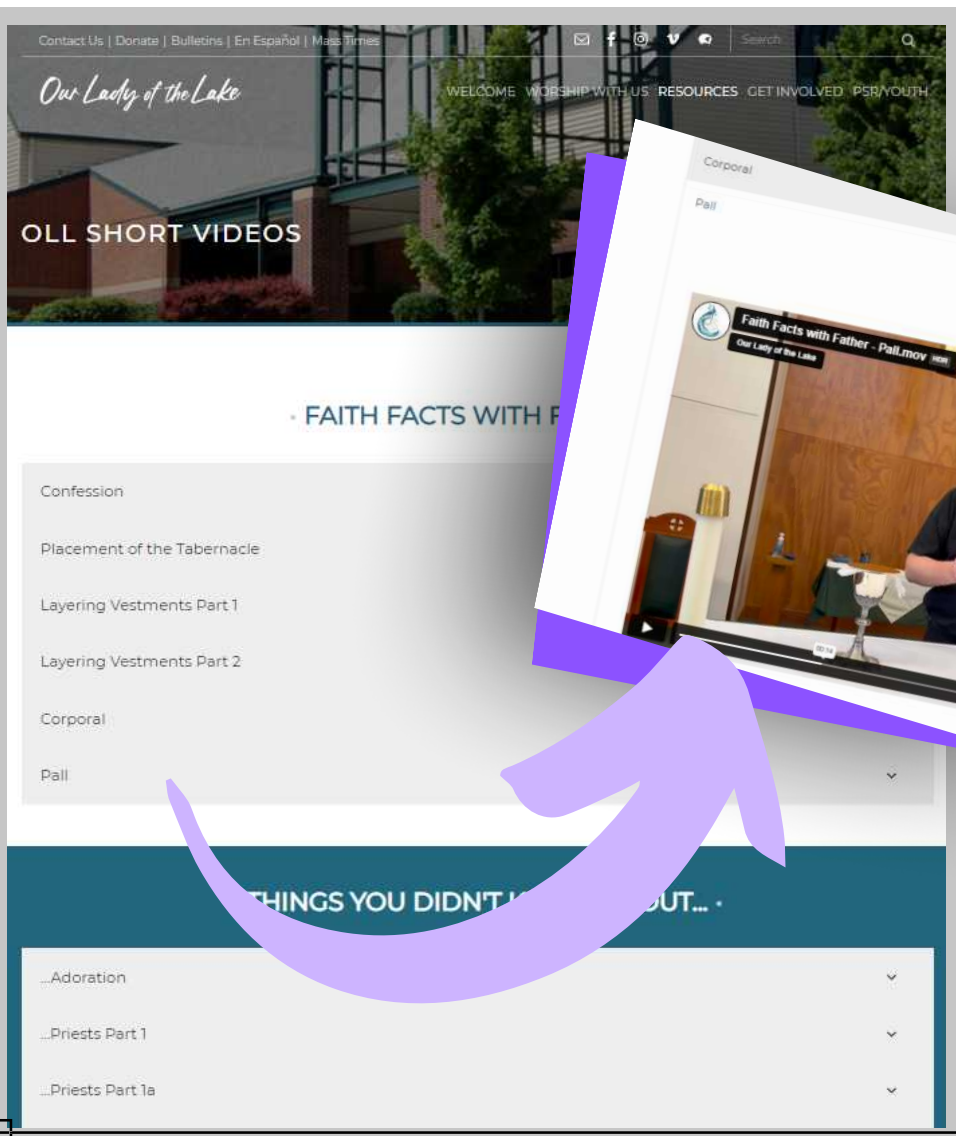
Contact Us | Donate | Bulletins | En Español | Mass Times

Search

Our Lady of the Lake

WELCOME WORSHIP WITH US RESOURCES GET INVOLVED PSR/YOUTH

OLL SHORT VIDEOS

Corporal

Pall

Faith Facts with Father - Pall.mov

Our Lady of the Lake

00:14

· FAITH FACTS WITH F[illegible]

Confession

Placement of the Tabernacle

Layering Vestments Part 1

Layering Vestments Part 2

Corporal

Pall

THINGS YOU DIDN'T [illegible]UT... ·

...Adoration

...Priests Part 1

...Priests Part 1a